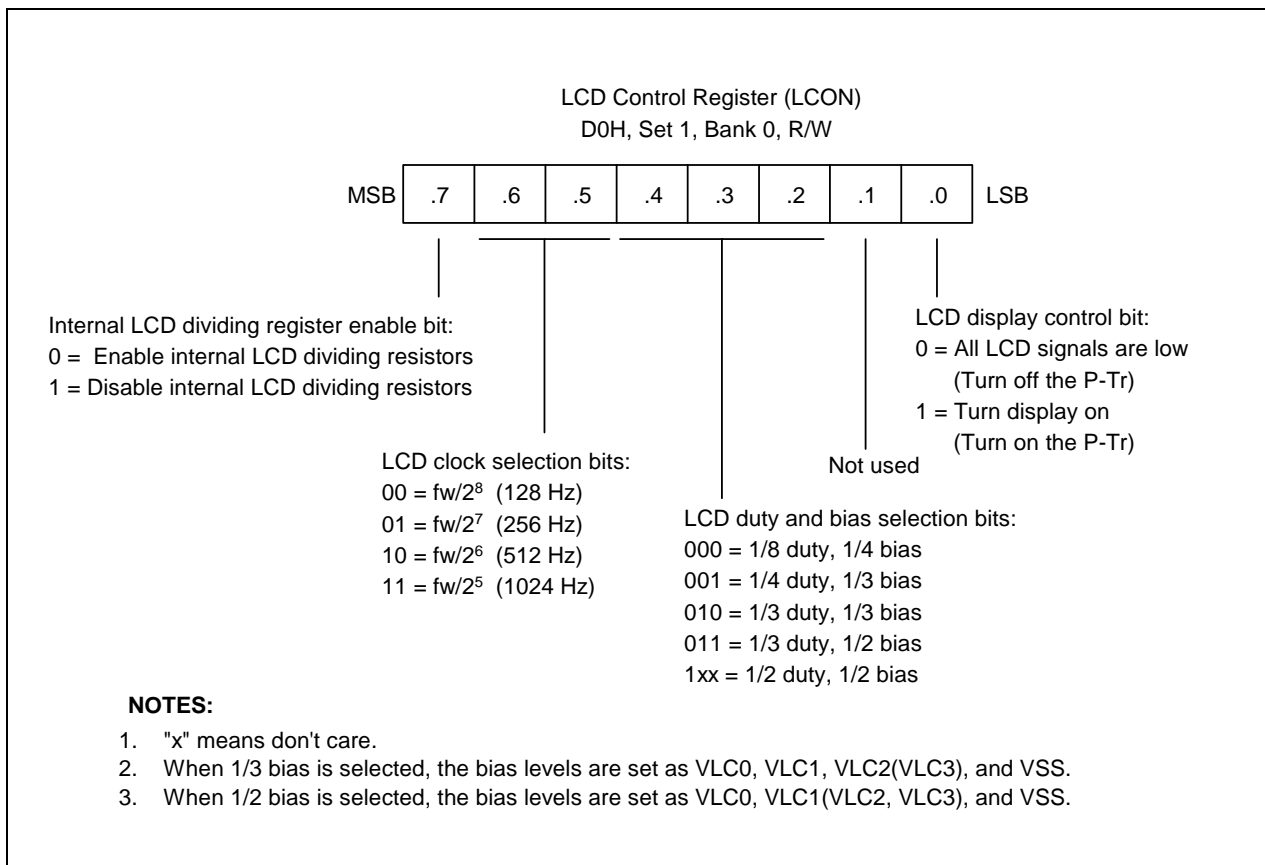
LCD Control Register (LCON)
D0H, Set 1, Bank 0, R/W

MSB | .7 | .6 | .5 | .4 | .3 | .2 | .1 | .0 | LSB

Internal LCD dividing register enable bit:
0 = Enable internal LCD dividing resistors
1 = Disable internal LCD dividing resistors

LCD display control bit:
0 = All LCD signals are low
(Turn off the P-Tr)
1 = Turn display on
(Turn on the P-Tr)

LCD clock selection bits:
00 = fw/$2^8$ (128 Hz)
01 = fw/$2^7$ (256 Hz)
10 = fw/$2^6$ (512 Hz)
11 = fw/$2^5$ (1024 Hz)

Not used

LCD duty and bias selection bits:
000 = 1/8 duty, 1/4 bias
001 = 1/4 duty, 1/3 bias
010 = 1/3 duty, 1/3 bias
011 = 1/3 duty, 1/2 bias
1xx = 1/2 duty, 1/2 bias

NOTES:
1. "x" means don't care.
2. When 1/3 bias is selected, the bias levels are set as VLC0, VLC1, VLC2(VLC3), and VSS.
3. When 1/2 bias is selected, the bias levels are set as VLC0, VLC1(VLC2, VLC3), and VSS.